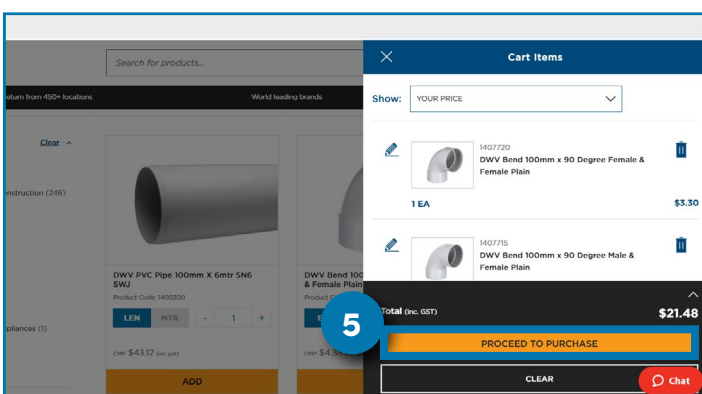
Search for products...

eturn from 450+ locations

World leading brands

Clear ^

nstruction (246)

pliances (1)

DWV PVC Pipe 100mm X 6mtr SN6 SWJ

Product Code: 1400200

LEN MTR - 1 +

CMP $43.12 (inc gst)

ADD

DWV Bend 100 & Female Pla

Product C

CMP $4.38

Cart Items

Show: YOUR PRICE

1407720
DWV Bend 100mm x 90 Degree Female & Female Plain

1 EA

$3.30

1407715
DWV Bend 100mm x 90 Degree Male & Female Plain

5

Total (inc. GST)

$21.48

PROCEED TO PURCHASE

CLEAR

Chat